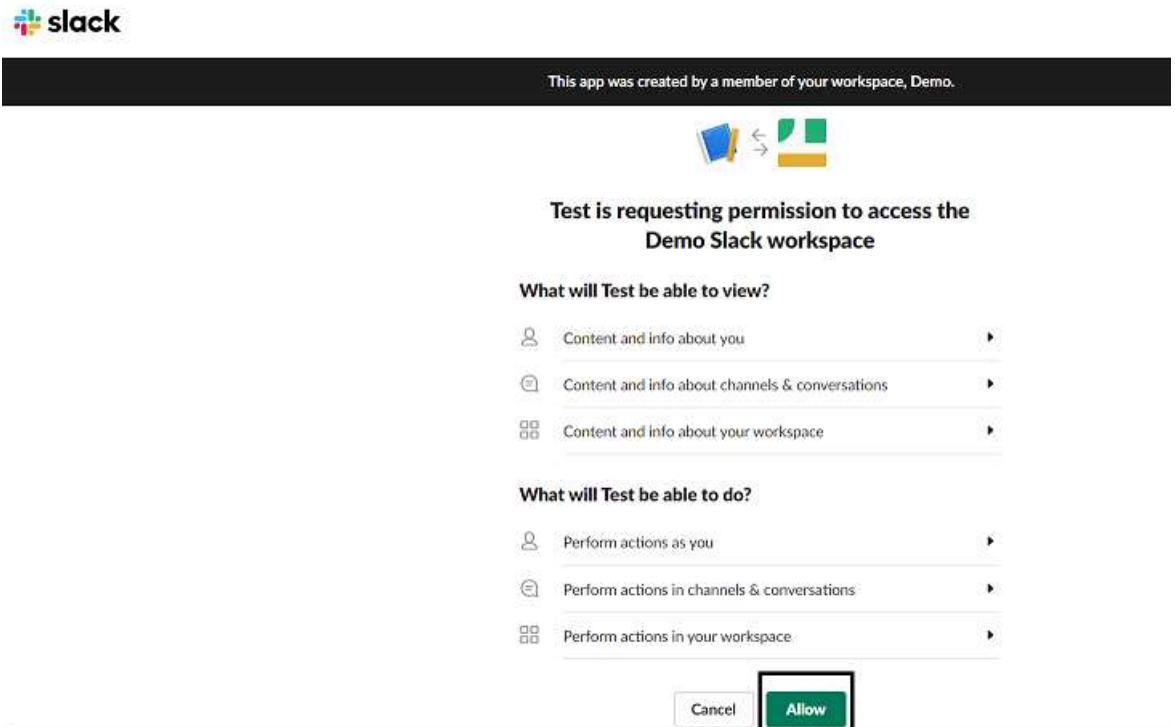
slack

This app was created by a member of your workspace, Demo.

Test is requesting permission to access the Demo Slack workspace

What will Test be able to view?

Content and info about you

Content and info about channels & conversations

Content and info about your workspace

What will Test be able to do?

Perform actions as you

Perform actions in channels & conversations

Perform actions in your workspace

Cancel

Allow